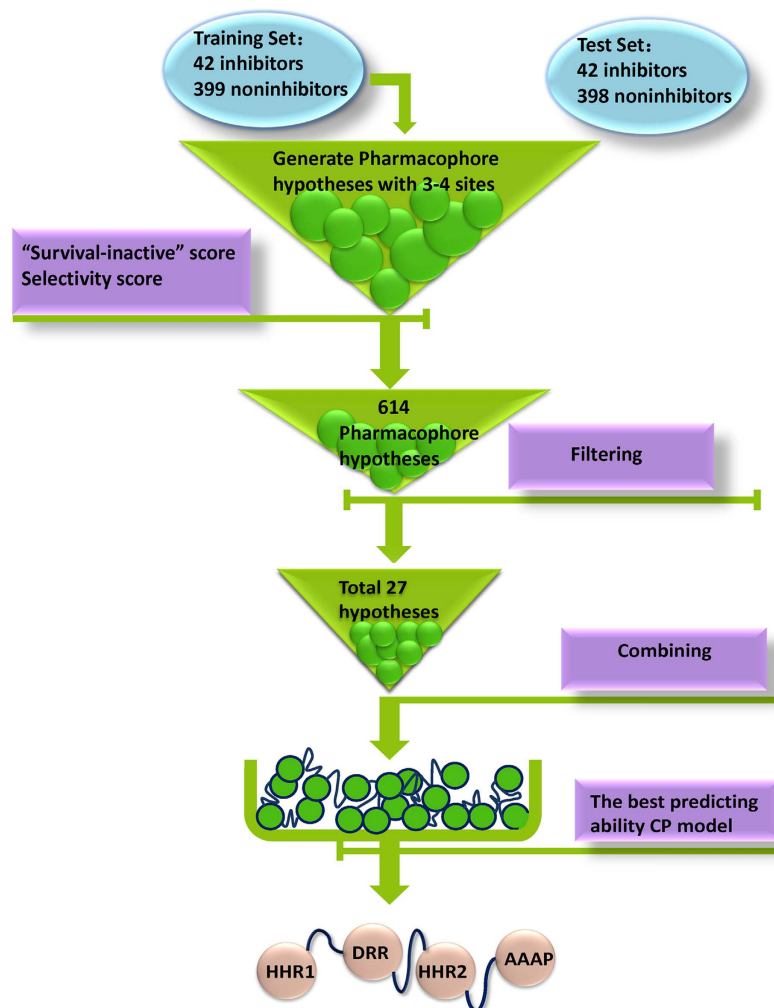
Training Set：
42 inhibitors
399 noninhibitors

Test Set：
42 inhibitors
398 noninhibitors

Generate Pharmacophore hypotheses with 3-4 sites

"Survival-inactive" score
Selectivity score

614 Pharmacophore hypotheses

Filtering

Total 27 hypotheses

Combining

The best predicting ability CP model

HHR1
DRR
HHR2
AAAP